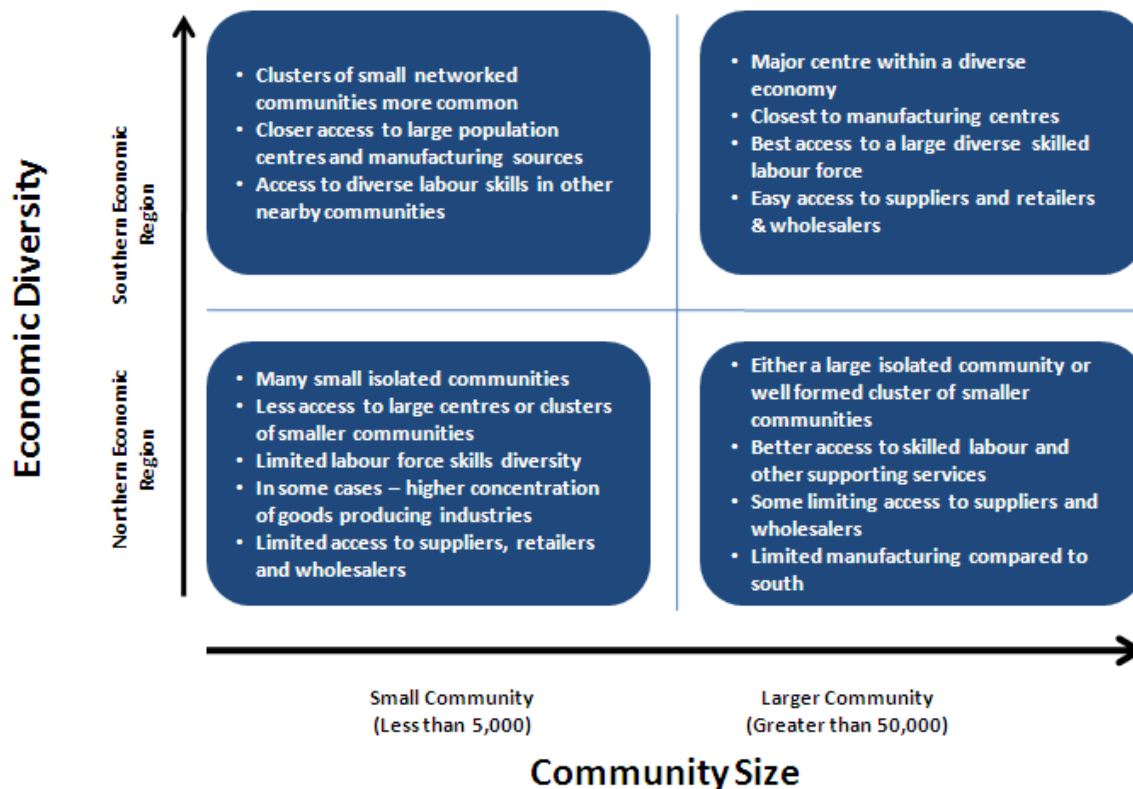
Economic Diversity

Southern Economic Region

- Clusters of small networked communities more common
- Closer access to large population centres and manufacturing sources
- Access to diverse labour skills in other nearby communities

- Major centre within a diverse economy
- Closest to manufacturing centres
- Best access to a large diverse skilled labour force
- Easy access to suppliers and retailers & wholesalers

Northern Economic Region

- Many small isolated communities
- Less access to large centres or clusters of smaller communities
- Limited labour force skills diversity
- In some cases – higher concentration of goods producing industries
- Limited access to suppliers, retailers and wholesalers

- Either a large isolated community or well formed cluster of smaller communities
- Better access to skilled labour and other supporting services
- Some limiting access to suppliers and wholesalers
- Limited manufacturing compared to south

Small Community (Less than 5,000)

Larger Community (Greater than 50,000)

Community Size